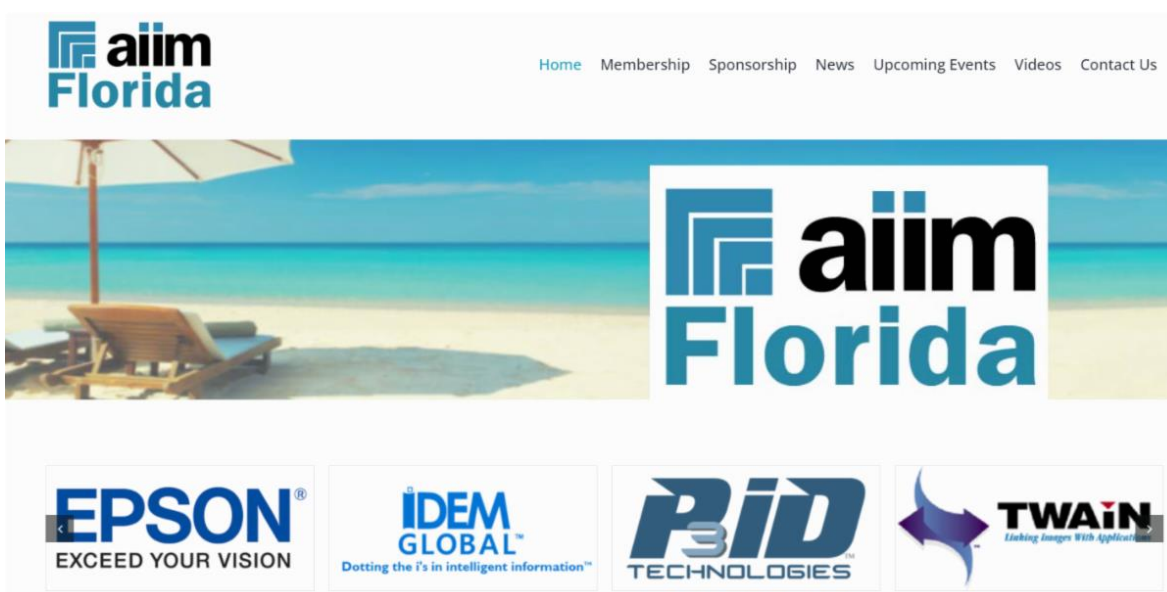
aiim Florida

Home Membership Sponsorship News Upcoming Events Videos Contact Us

aiim Florida

EPSON®
EXCEED YOUR VISION

IDEM GLOBAL™
Dotting the i's in intelligent information™

P3iD™
TECHNOLOGIES

TWAIN
Linking Images With Applications